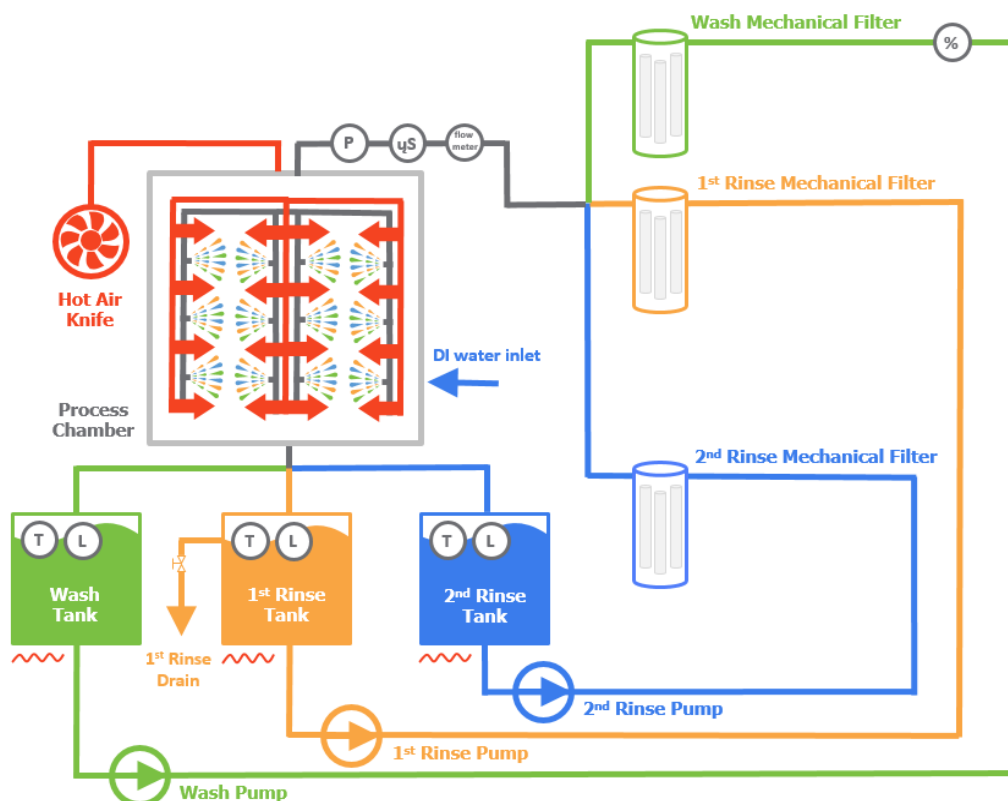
Wash Mechanical Filter

%

P

μS

flow meter

1st Rinse Mechanical Filter

Hot Air Knife

DI water inlet

Process Chamber

2nd Rinse Mechanical Filter

T L

Wash Tank

T L

1st Rinse Tank

T L

2nd Rinse Tank

1st Rinse Drain

2nd Rinse Pump

1st Rinse Pump

Wash Pump